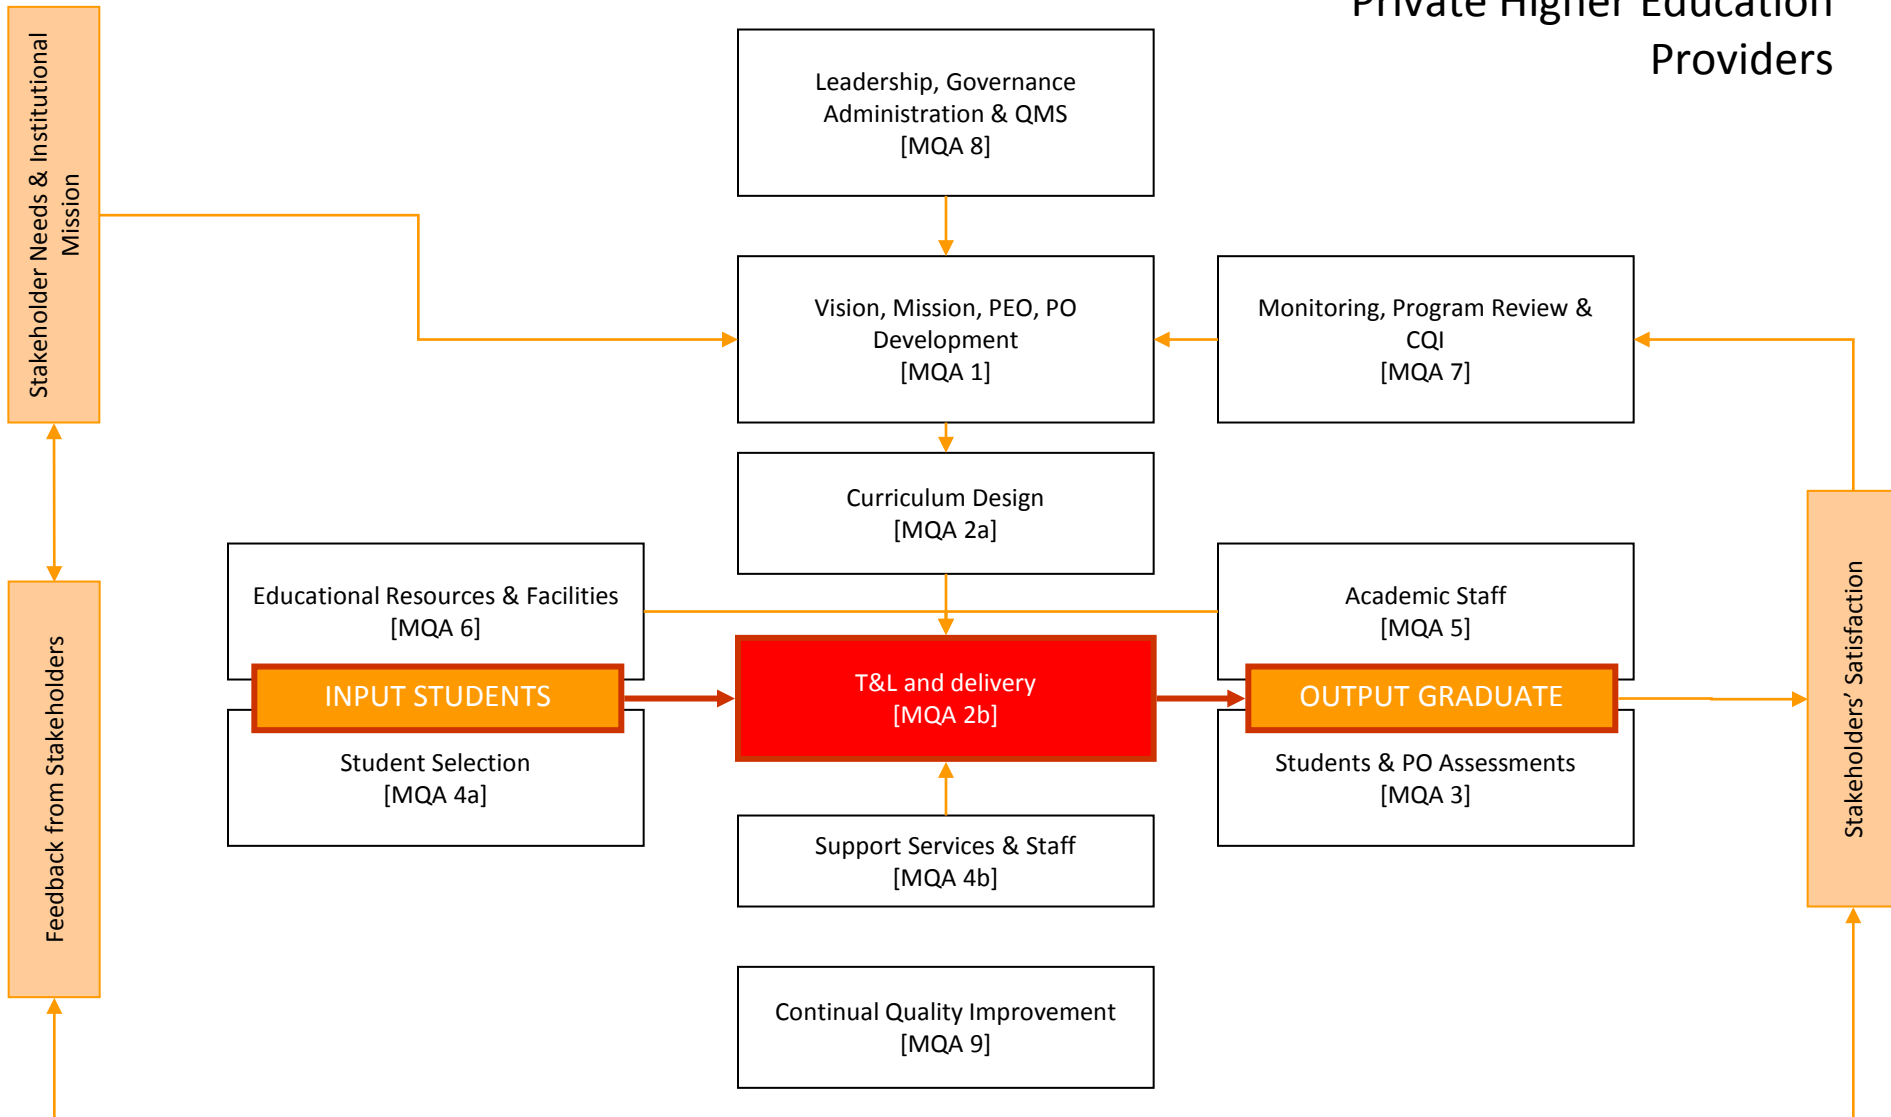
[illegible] Providers

Stakeholder Needs & Institutional Mission

Leadership, Governance Administration & QMS [MQA 8]

Vision, Mission, PEO, PO Development [MQA 1]

Monitoring, Program Review & CQI [MQA 7]

Curriculum Design [MQA 2a]

Educational Resources & Facilities [MQA 6]

Academic Staff [MQA 5]

INPUT STUDENTS

T&L and delivery [MQA 2b]

OUTPUT GRADUATE

Student Selection [MQA 4a]

Students & PO Assessments [MQA 3]

Support Services & Staff [MQA 4b]

Continual Quality Improvement [MQA 9]

Feedback from Stakeholders

Stakeholders' Satisfaction